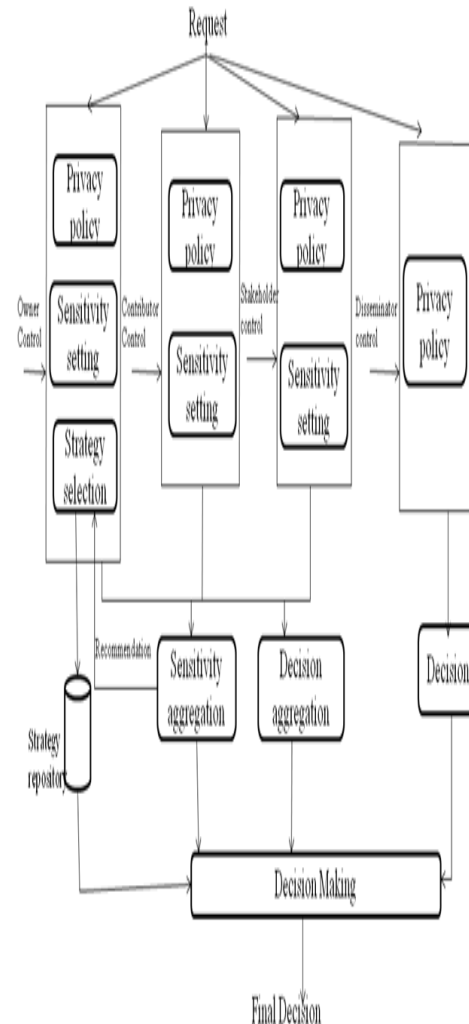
Request

Privacy policy

Sensitivity setting

Strategy selection

Owner Control

Contributor Control

Privacy policy

Sensitivity setting

Stakeholder control

Privacy policy

Sensitivity setting

Disseminator control

Privacy policy

Recommendation

Sensitivity aggregation

Decision aggregation

Decision

Strategy repository

Decision Making

Final Decision